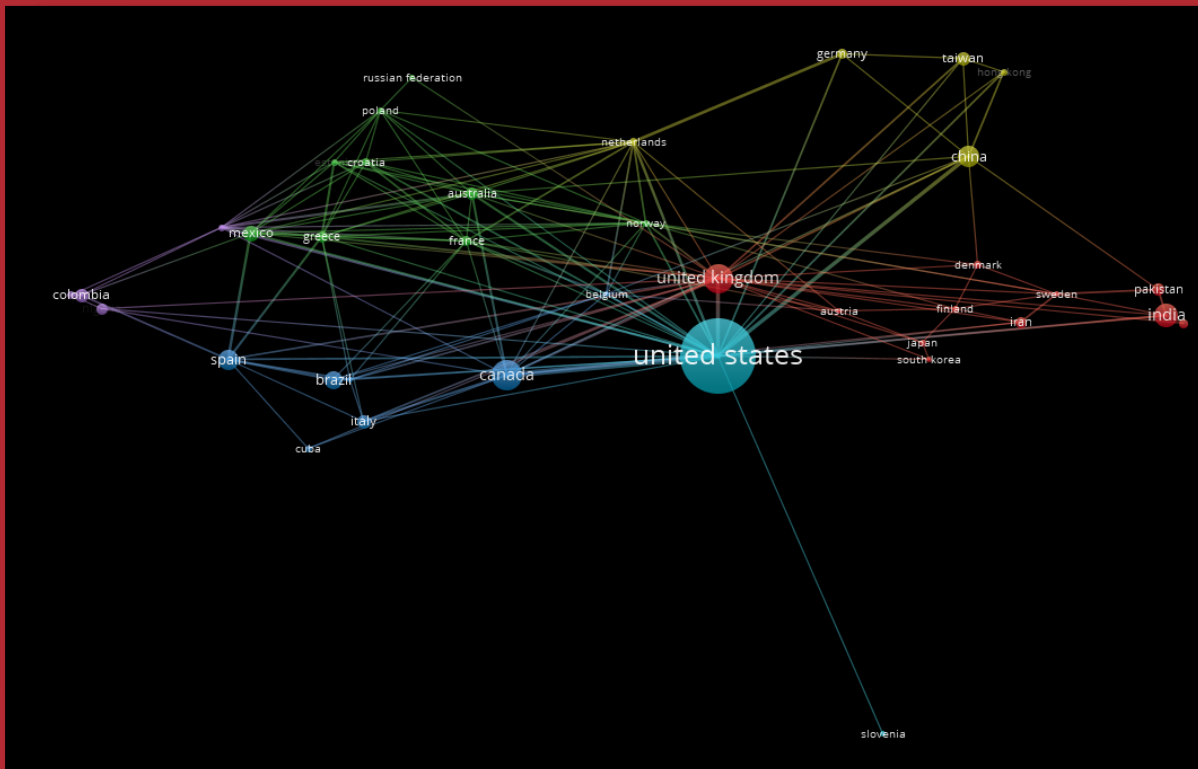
germany
taiwan
hong kong
russian federation
poland
netherlands
china
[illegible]
croatia
australia
norway
mexico
greece
france
denmark
united kingdom
colombia
belgium
sweden
pakistan
austria
finland
iran
india
japan
united states
spain
south korea
brazil
canada
italy
cuba
slovenia